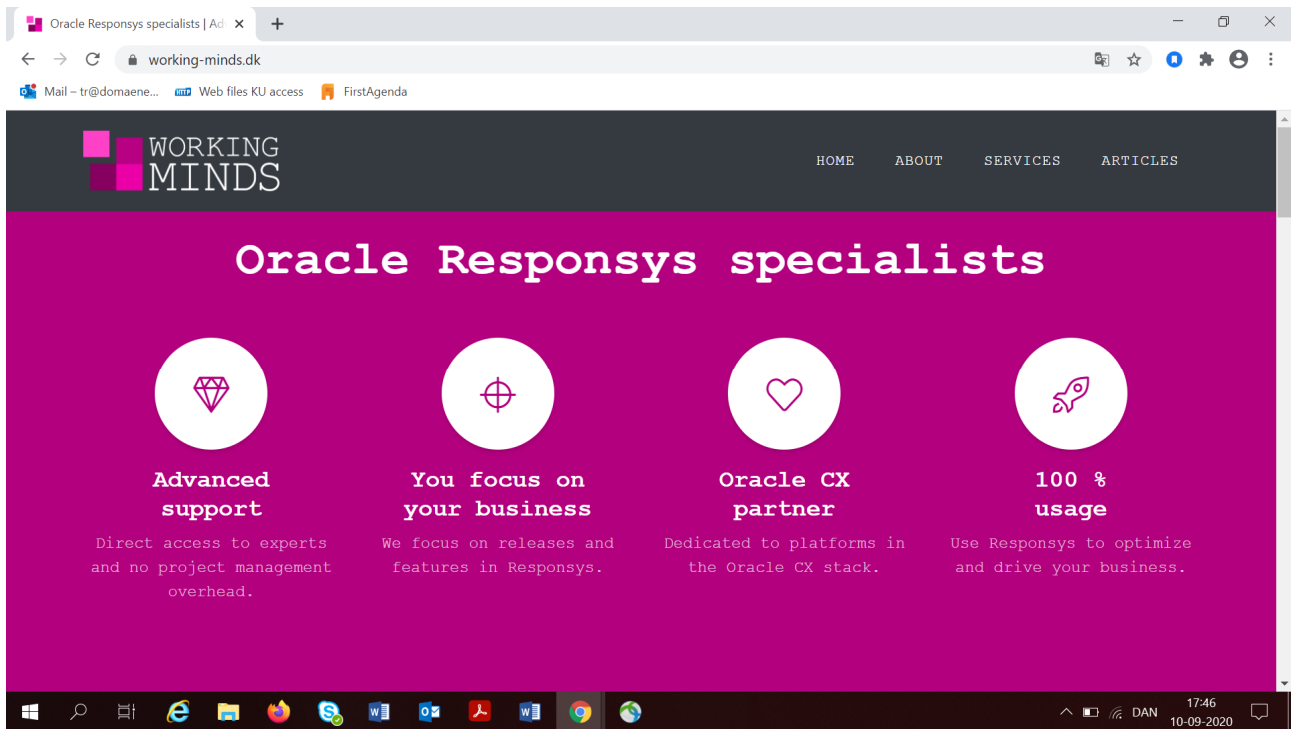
Oracle Responsys specialists | Ad ×

working-minds.dk

Mail – tr@domaene... Web files KU access FirstAgenda

WORKING MINDS

HOME ABOUT SERVICES ARTICLES

Oracle Responsys specialists

Advanced support

Direct access to experts and no project management overhead.

You focus on your business

We focus on releases and features in Responsys.

Oracle CX partner

Dedicated to platforms in the Oracle CX stack.

100 % usage

Use Responsys to optimize and drive your business.

DAN 17:46 10-09-2020